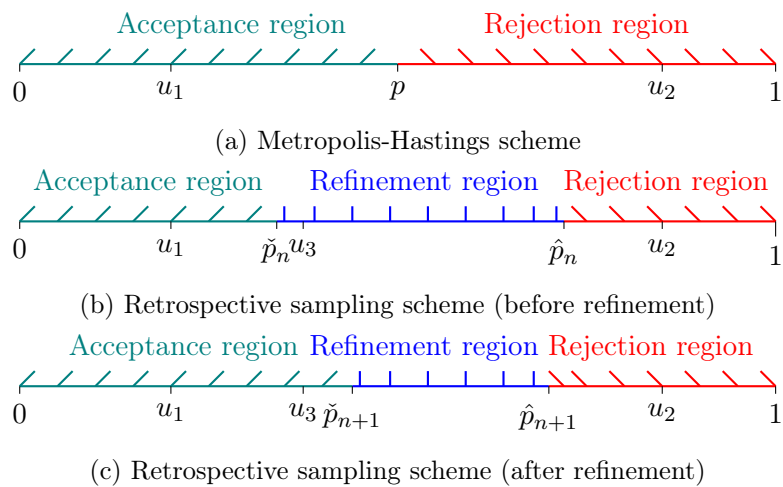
Acceptance region Rejection region

0 $u_1$ $p$ $u_2$ 1

(a) Metropolis-Hastings scheme

Acceptance region Refinement region Rejection region

0 $u_1$ $\check{p}_n$ $u_3$ $\hat{p}_n$ $u_2$ 1

(b) Retrospective sampling scheme (before refinement)

Acceptance region Refinement region Rejection region

0 $u_1$ $u_3$ $\check{p}_{n+1}$ $\hat{p}_{n+1}$ $u_2$ 1

(c) Retrospective sampling scheme (after refinement)